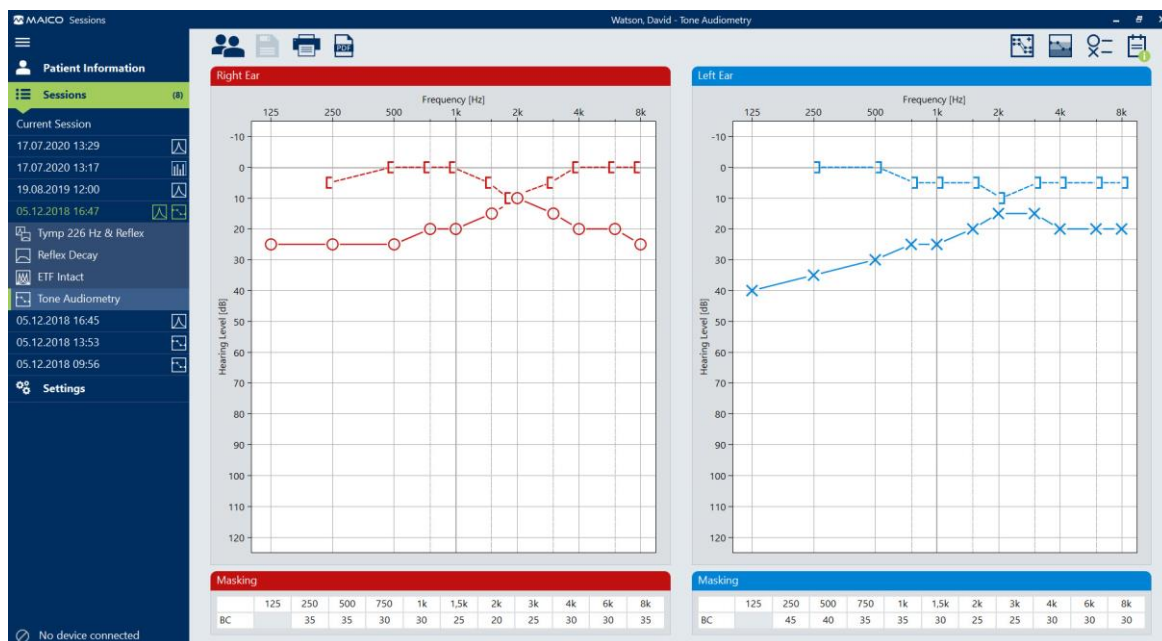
MAICO Sessions

Watson, David - Tone Audiometry

Patient Information

Sessions (8)

Current Session

17.07.2020 13:29

17.07.2020 13:17

19.08.2019 12:00

05.12.2018 16:47

Tymp 226 Hz & Reflex

Reflex Decay

ETF Intact

Tone Audiometry

05.12.2018 16:45

05.12.2018 13:53

05.12.2018 09:56

Settings

No device connected

Right Ear

Frequency [Hz]

125 250 500 1k 2k 4k 8k

-10 0 10 20 30 40 50 60 70 80 90 100 110 120

Hearing Level [dB]

Left Ear

Frequency [Hz]

125 250 500 1k 2k 4k 8k

-10 0 10 20 30 40 50 60 70 80 90 100 110 120

Hearing Level [dB]

Masking

| | 125 | 250 | 500 | 750 | 1k | 1,5k | 2k | 3k | 4k | 6k | 8k |
|---|---|---|---|---|---|---|---|---|---|---|---|
| BC | | 35 | 35 | 30 | 30 | 25 | 20 | 25 | 30 | 30 | 35 |

Masking

| | 125 | 250 | 500 | 750 | 1k | 1,5k | 2k | 3k | 4k | 6k | 8k |
|---|---|---|---|---|---|---|---|---|---|---|---|
| BC | | 45 | 40 | 35 | 35 | 30 | 25 | 25 | 30 | 30 | 30 |